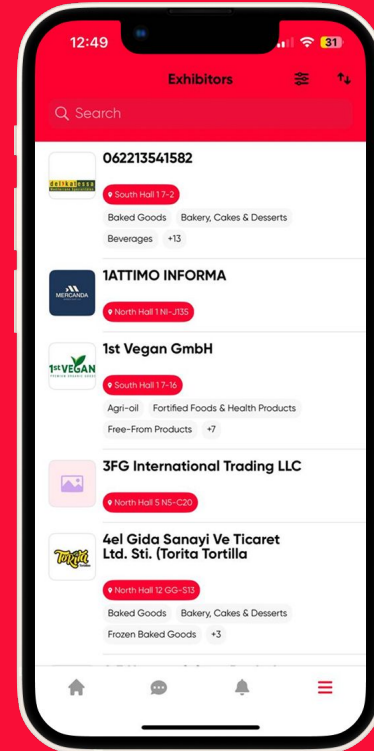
12:49

31

Exhibitors

Search

062213541582

South Hall 1 7-2

Baked Goods

Bakery, Cakes & Desserts

Beverages

+13

1ATTIMO INFORMA

MERCANDA

North Hall 1 N1-J135

1st Vegan GmbH

1ST VEGAN

South Hall 1 7-16

Agri-oil

Fortified Foods & Health Products

Free-From Products

+7

3FG International Trading LLC

North Hall 5 N5-C20

4el Gida Sanayi Ve Ticaret Ltd. Sti. (Torita Tortilla

Torita

North Hall 12 GG-S13

Baked Goods

Bakery, Cakes & Desserts

Frozen Baked Goods

+3